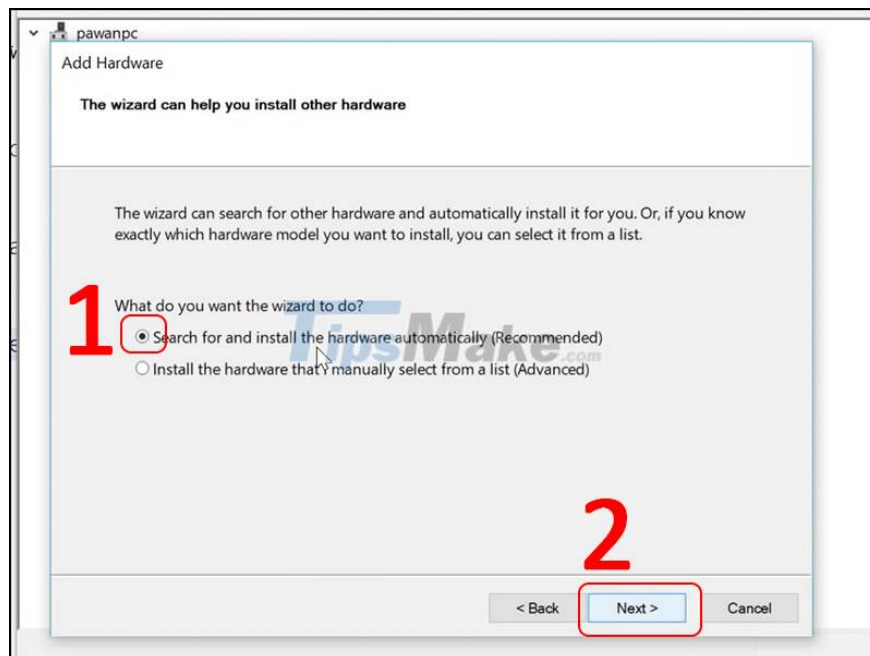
pawanpc

Add Hardware

The wizard can help you install other hardware

The wizard can search for other hardware and automatically install it for you. Or, if you know exactly which hardware model you want to install, you can select it from a list.

What do you want the wizard to do?

1

Search for and install the hardware automatically (Recommended)

Install the hardware that I manually select from a list (Advanced)

TipsMake.com

2

< Back

Next >

Cancel